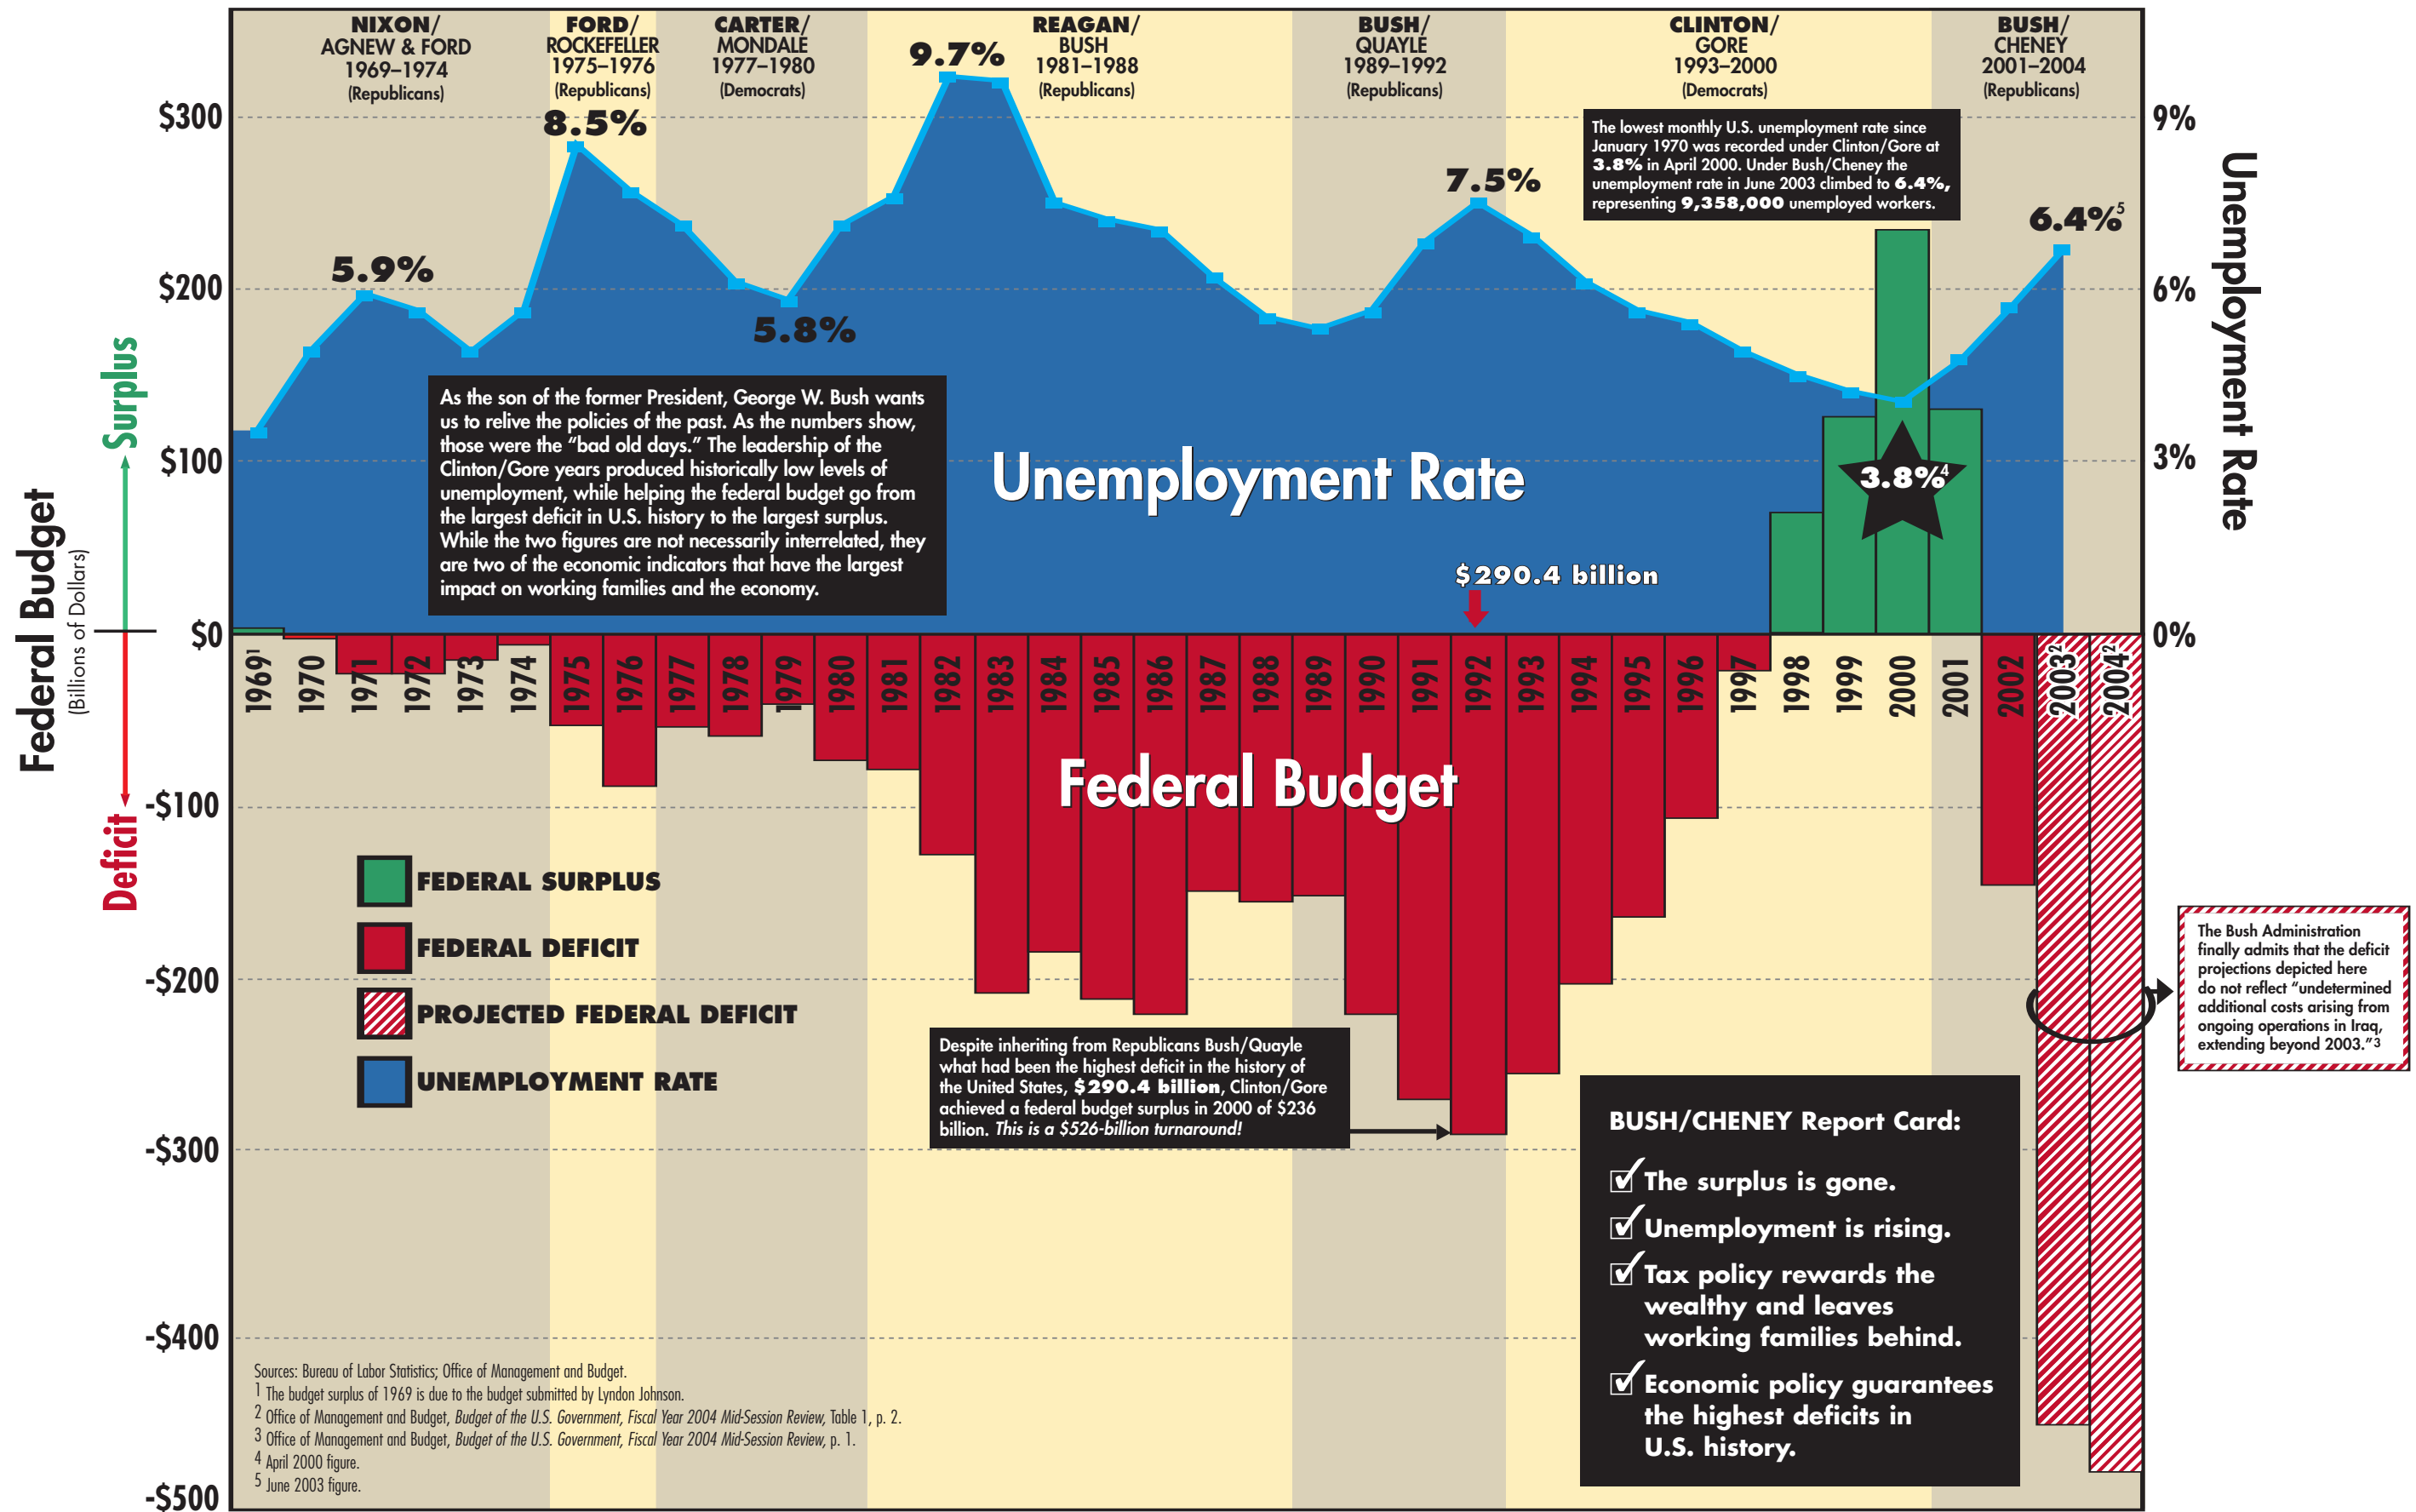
NIXON/
AGNEW & FORD
1969–1974
(Republicans)

FORD/
ROCKEFELLER
1975–1976
(Republicans)

CARTER/
MONDALE
1977–1980
(Democrats)

REAGAN/
BUSH
1981–1988
(Republicans)

BUSH/
QUAYLE
1989–1992
(Republicans)

CLINTON/
GORE
1993–2000
(Democrats)

BUSH/
CHENEY
2001–2004
(Republicans)

$300
$200
$100
$0
-$100
-$200
-$300
-$400
-$500

9%
6%
3%
0%

Unemployment Rate

Federal Budget
(Billions of Dollars)

Surplus
Deficit

9.7%
8.5%
5.9%
5.8%
7.5%
6.4%$^5$
3.8%$^4$

The lowest monthly U.S. unemployment rate since January 1970 was recorded under Clinton/Gore at 3.8% in April 2000. Under Bush/Cheney the unemployment rate in June 2003 climbed to 6.4%, representing 9,358,000 unemployed workers.

As the son of the former President, George W. Bush wants us to relive the policies of the past. As the numbers show, those were the "bad old days." The leadership of the Clinton/Gore years produced historically low levels of unemployment, while helping the federal budget go from the largest deficit in U.S. history to the largest surplus. While the two figures are not necessarily interrelated, they are two of the economic indicators that have the largest impact on working families and the economy.

Unemployment Rate

$290.4 billion

1969$^1$ 1970 1971 1972 1973 1974 1975 1976 1977 1978 1979 1980 1981 1982 1983 1984 1985 1986 1987 1988 1989 1990 1991 1992 1993 1994 1995 1996 1997 1998 1999 2000 2001 2002 2003$^2$ 2004$^2$

Federal Budget

FEDERAL SURPLUS
FEDERAL DEFICIT
PROJECTED FEDERAL DEFICIT
UNEMPLOYMENT RATE

Despite inheriting from Republicans Bush/Quayle what had been the highest deficit in the history of the United States, $290.4 billion, Clinton/Gore achieved a federal budget surplus in 2000 of $236 billion. This is a $526-billion turnaround!

The Bush Administration finally admits that the deficit projections depicted here do not reflect "undetermined additional costs arising from ongoing operations in Iraq, extending beyond 2003."$^3$

BUSH/CHENEY Report Card:
The surplus is gone.
Unemployment is rising.
Tax policy rewards the wealthy and leaves working families behind.
Economic policy guarantees the highest deficits in U.S. history.

Sources: Bureau of Labor Statistics; Office of Management and Budget.
$^1$ The budget surplus of 1969 is due to the budget submitted by Lyndon Johnson.
$^2$ Office of Management and Budget, Budget of the U.S. Government, Fiscal Year 2004 Mid-Session Review, Table 1, p. 2.
$^3$ Office of Management and Budget, Budget of the U.S. Government, Fiscal Year 2004 Mid-Session Review, p. 1.
$^4$ April 2000 figure.
$^5$ June 2003 figure.